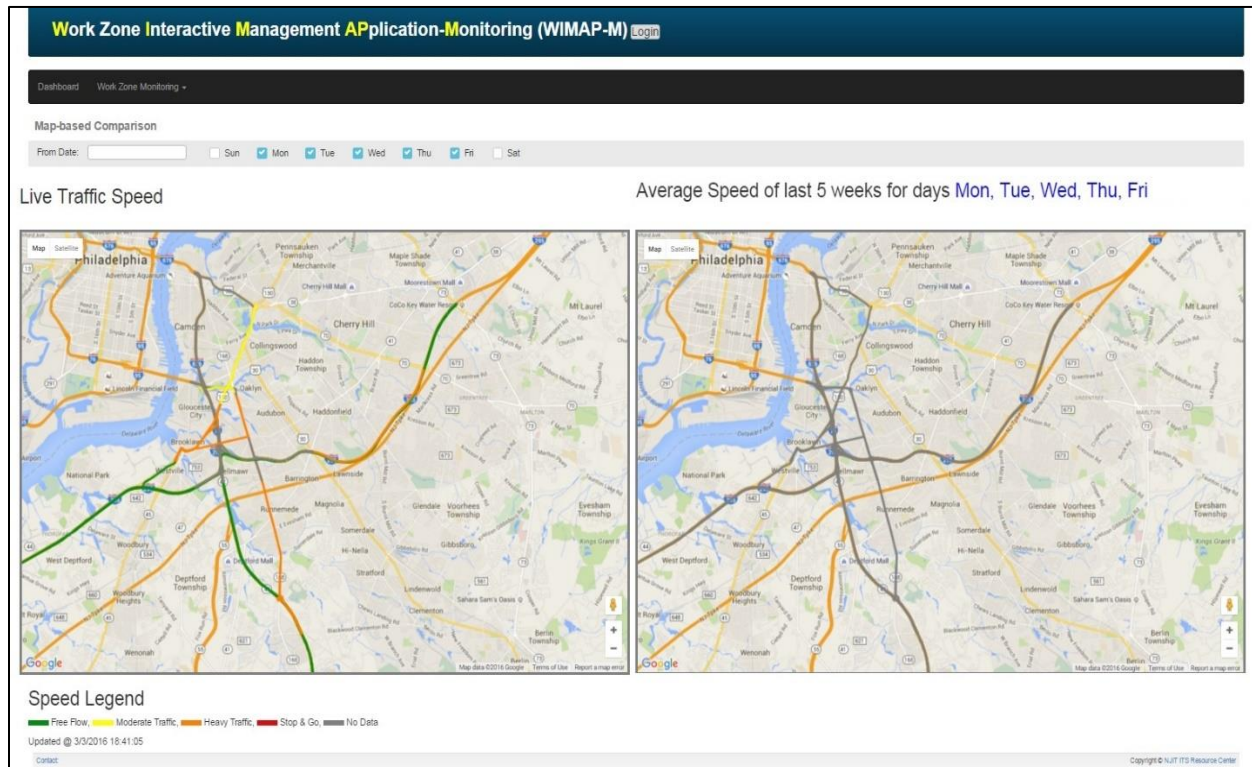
Work Zone Interactive Management APplication-Monitoring (WIMAP-M) Login

Dashboard Work Zone Monitoring

Map-based Comparison

From Date: Sun Mon Tue Wed Thu Fri Sat

Live Traffic Speed

Average Speed of last 5 weeks for days Mon, Tue, Wed, Thu, Fri

Map Satellite
Philadelphia
Adventure Aquarium
Pennsauken Township
Merchantville
Maple Shade Township
Cherry Hill Mall
Moorestown Mall
CoCo Key Water Resort
Mt Laurel
Camden
Cherry Hill
Collingswood
Haddon Township
Lincoln Financial Field
Oaklyn
Gloucester City
Audubon
Haddonfield
Brooklawn
Airport
National Park
Westville
Bellmawr
Barrington
Lawnside
Runnemede
Magnolia
Glendale
Voorhees Township
Evesham Township
Somerdale
West Deptford
Woodbury
Hi-Nella
Gibbsboro
Deptford Mall
Stratford
Deptford Township
Woodbury Heights
Lindenwold
Sahara Sam's Oasis
Clementon
Berlin Township
Wenonah
Google
Map data ©2016 Google Terms of Use Report a map error

Map Satellite
Philadelphia
Adventure Aquarium
Pennsauken Township
Merchantville
Maple Shade Township
Cherry Hill Mall
Moorestown Mall
CoCo Key Water Resort
Mt Laurel
Camden
Cherry Hill
Collingswood
Haddon Township
Lincoln Financial Field
Oaklyn
Gloucester City
Audubon
Haddonfield
Brooklawn
Airport
National Park
Westville
Bellmawr
Barrington
Lawnside
Runnemede
Magnolia
Glendale
Voorhees Township
Evesham Township
Somerdale
West Deptford
Woodbury
Hi-Nella
Gibbsboro
Deptford Mall
Stratford
Deptford Township
Woodbury Heights
Lindenwold
Sahara Sam's Oasis
Clementon
Berlin Township
Wenonah
Google
Map data ©2016 Google Terms of Use Report a map error

Speed Legend
Free Flow, Moderate Traffic, Heavy Traffic, Stop & Go, No Data
Updated @ 3/3/2016 18:41:05

Contact
Copyright © NJIT ITS Resource Center